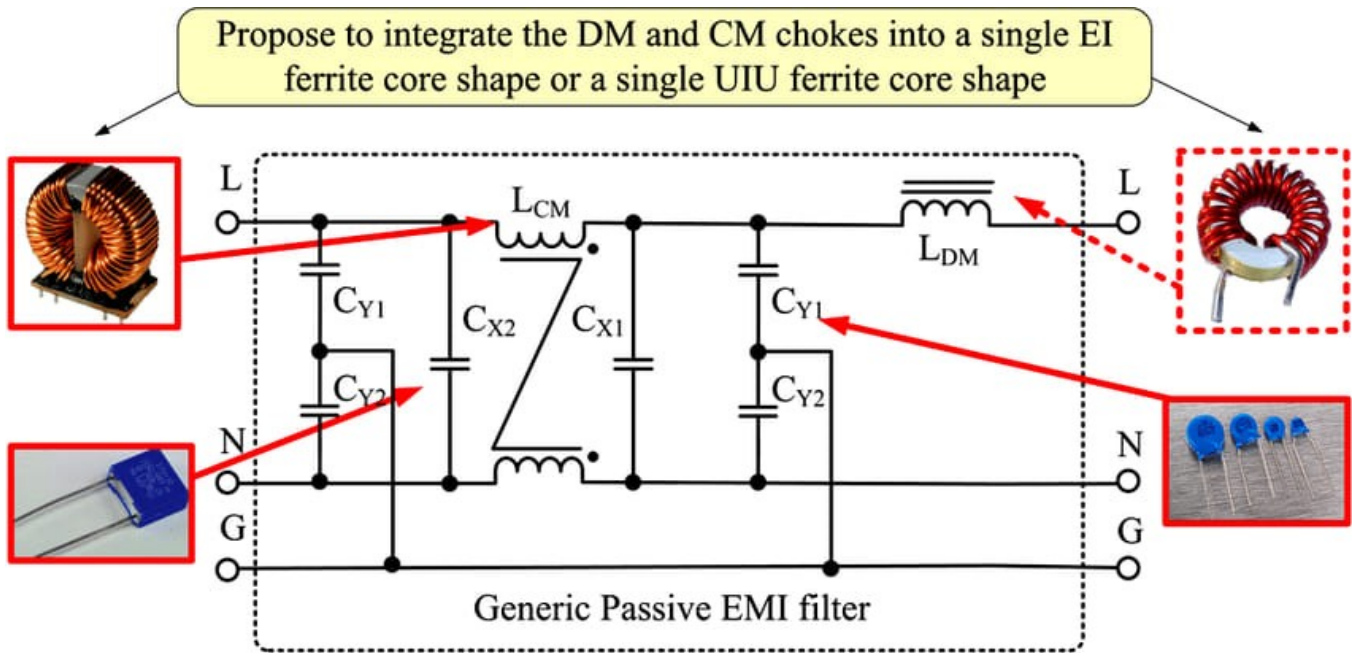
Propose to integrate the DM and CM chokes into a single EI ferrite core shape or a single UIU ferrite core shape

L

N

G

$L_{CM}$

$C_{Y1}$

$C_{Y2}$

$C_{X2}$

$C_{X1}$

$L_{DM}$

$C_{Y1}$

$C_{Y2}$

L

N

G

Generic Passive EMI filter